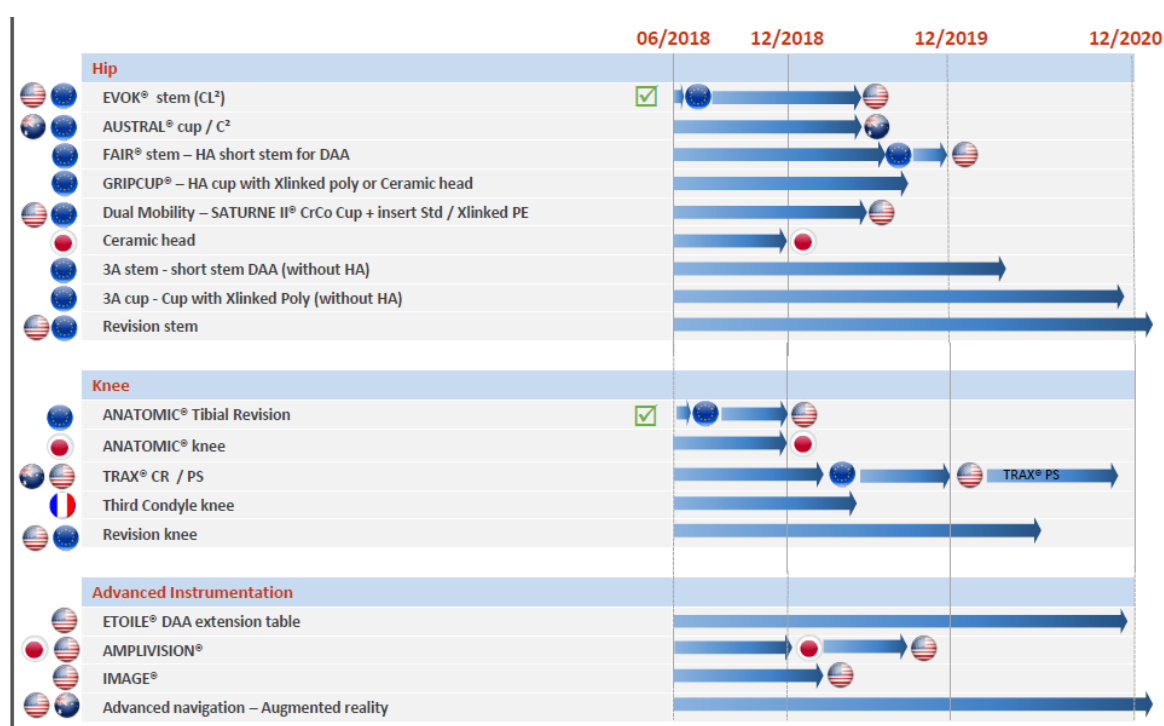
06/2018 12/2018 12/2019 12/2020

Hip

EVOK® stem (CL²)

AUSTRAL® cup / C²

FAIR® stem – HA short stem for DAA

GRIPCUP® – HA cup with Xlinked poly or Ceramic head

Dual Mobility – SATURNE II® CrCo Cup + insert Std / Xlinked PE

Ceramic head

3A stem - short stem DAA (without HA)

3A cup - Cup with Xlinked Poly (without HA)

Revision stem

Knee

ANATOMIC® Tibial Revision

ANATOMIC® knee

TRAX® CR / PS

TRAX® PS

Third Condyle knee

Revision knee

Advanced Instrumentation

ETOILE® DAA extension table

AMPLIVISION®

IMAGE®

Advanced navigation – Augmented reality